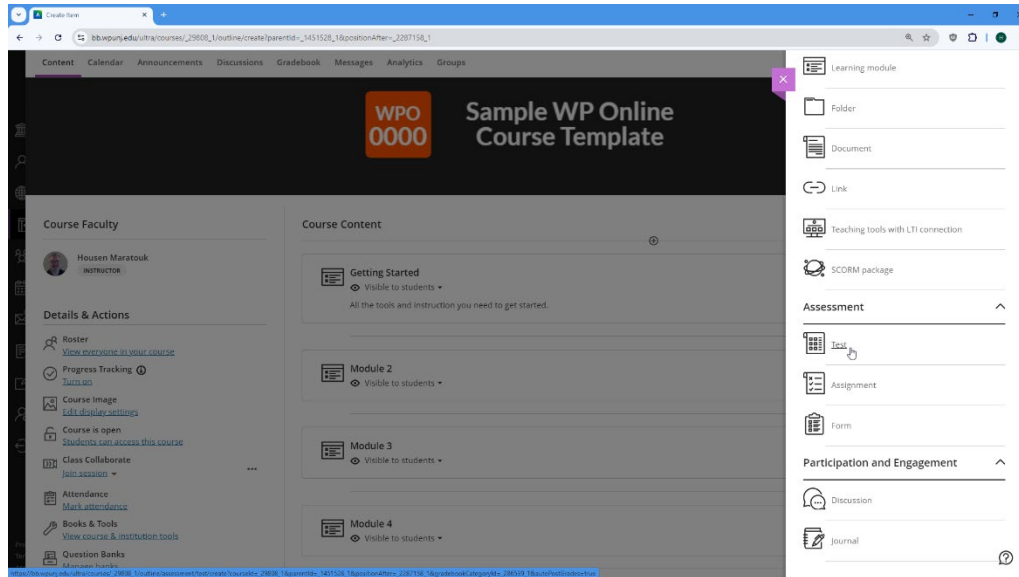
Create Item

bb.wpunj.edu/ultra/courses/_29808_1/outline/create?parentId=_1451528_1&positionAfter=_2287158_1

Content Calendar Announcements Discussions Gradebook Messages Analytics Groups

WPO 0000

Sample WP Online Course Template

Course Faculty

Housen Maratouk
INSTRUCTOR

Details & Actions

Roster
View everyone in your course

Progress Tracking
Turn on

Course Image
Edit display settings

Course is open
Students can access this course

Class Collaborate
Join session

Attendance
Mark attendance

Books & Tools
View course & institution tools

Question Banks
Manage banks

Course Content

Getting Started
Visible to students
All the tools and instruction you need to get started.

Module 2
Visible to students

Module 3
Visible to students

Module 4
Visible to students

Learning module

Folder

Document

Link

Teaching tools with LTI connection

SCORM package

Assessment

Test

Assignment

Form

Participation and Engagement

Discussion

Journal

https://bb.wpunj.edu/ultra/courses/_29808_1/outline/assessment/test/create?courseId=_29808_1&parentId=_1451528_1&positionAfter=_2287158_1&gradebookCategoryId=_286539_1&autoPostGrades=true